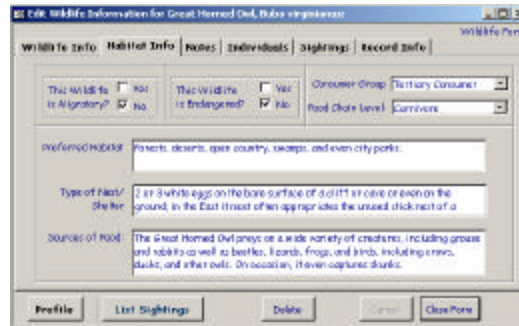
Edit Wildlife Information for Great Horned Owl, Bubo virginianus

Wildlife Form

Wildlife Info | Habitat Info | Notes | Individuals | Sightings | Record Info

This Wildlife is Migratory? Yes No

This Wildlife is Endangered? Yes No

Consumer Group Tertiary Consumer

Food Chain Level Carnivore

Preferred Habitat: Forests, deserts, open country, swamps, and even city parks.

Type of Nest/ Shelter: 2 or 3 white eggs on the bare surface of a cliff or cave or even on the ground. In the East it most often appropriates the unused stick nest of a

Sources of Food: The Great Horned Owl preys on a wide variety of creatures, including grouse and rabbits as well as beetles, lizards, frogs, and birds, including crows, ducks, and other owls. On occasion, it even captures skunks.

Profile | List Sightings | Delete | Cancel | Close Form